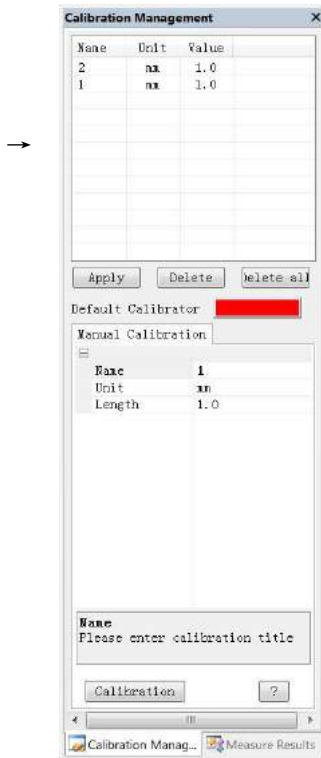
Calibration Management ×

| Name | Unit | Value |
|---|---|---|
| 2 | mm | 1.0 |
| 1 | mm | 1.0 |

Apply Delete Delete all

Default Calibrator

Manual Calibration

⊟

| Name | 1 |
|---|---|
| Unit | mm |
| Length | 1.0 |

Name
Please enter calibration title

Calibration ?

Calibration Manag... Measure Results